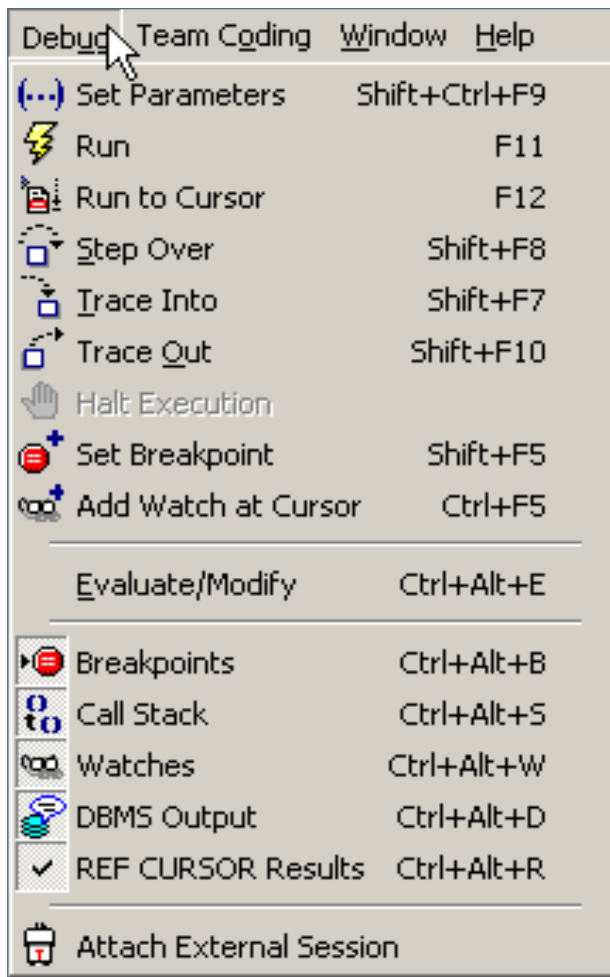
Debug Team Coding Window Help

Set Parameters Shift+Ctrl+F9
Run F11
Run to Cursor F12
Step Over Shift+F8
Trace Into Shift+F7
Trace Out Shift+F10
Halt Execution
Set Breakpoint Shift+F5
Add Watch at Cursor Ctrl+F5

Evaluate/Modify Ctrl+Alt+E

Breakpoints Ctrl+Alt+B
Call Stack Ctrl+Alt+S
Watches Ctrl+Alt+W
DBMS Output Ctrl+Alt+D
REF CURSOR Results Ctrl+Alt+R

Attach External Session